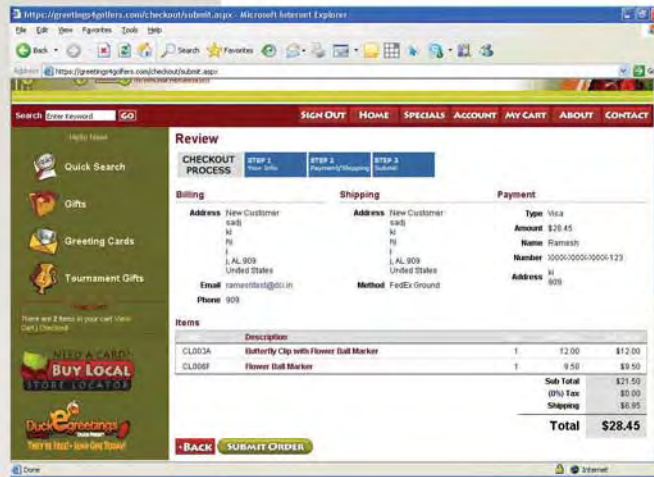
https://greetings4golfers.com/checkout/submit.aspx - Microsoft Internet Explorer

File Edit View Favorites Tools Help

Back Search Favorites

Address https://greetings4golfers.com/checkout/submit.aspx

Search Enter Keyword GO

SIGN OUT HOME SPECIALS ACCOUNT MY CART ABOUT CONTACT

Quick Search

Gifts

Greeting Cards

Tournament Gifts

There are 2 items in your cart View Cart | Checkout

NEED A CARD? BUY LOCAL STORE LOCATOR

Duck greetings

Review

CHECKOUT PROCESS | STEP 1 Your Info | STEP 2 Payment/Shipping | STEP 3 Submit

Billing

Address New Customer sadj kl hj l j, AL 909 United States

Email rameshtest@dci.in

Phone 909

Shipping

Address New Customer sadj kl hj l j, AL 909 United States

Method FedEx Ground

Payment

Type Visa

Amount $28.45

Name Ramesh

Number XXXX-XXXX-XXXX-123

Address kl 909

Items

| | Description | | | |
|---|---|---|---|---|
| CL003A | Butterfly Clip with Flower Ball Marker | 1 | 12.00 | $12.00 |
| CL006F | Flower Ball Marker | 1 | 9.50 | $9.50 |
| | | | Sub Total | $21.50 |
| | | | (0%) Tax | $0.00 |
| | | | Shipping | $6.95 |
| | | | Total | $28.45 |

BACK SUBMIT ORDER

Done Internet